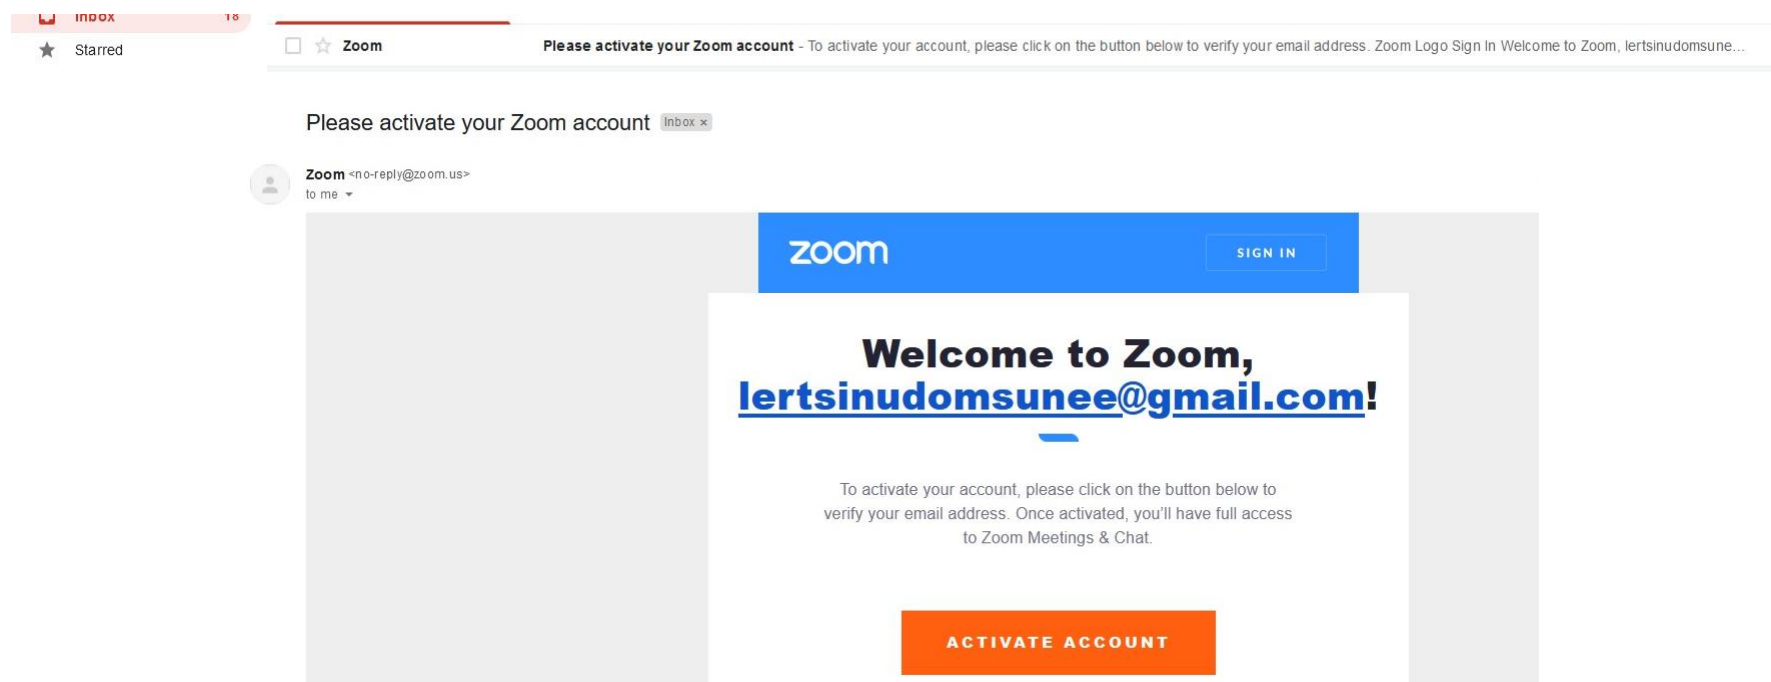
Inbox 18

Starred

Zoom

Please activate your Zoom account - To activate your account, please click on the button below to verify your email address. Zoom Logo Sign In Welcome to Zoom, lertsinudomsune...

Please activate your Zoom account Inbox ×

Zoom <no-reply@zoom.us>
to me

zoom

SIGN IN

Welcome to Zoom, lertsinudomsunee@gmail.com!

To activate your account, please click on the button below to verify your email address. Once activated, you'll have full access to Zoom Meetings & Chat.

ACTIVATE ACCOUNT